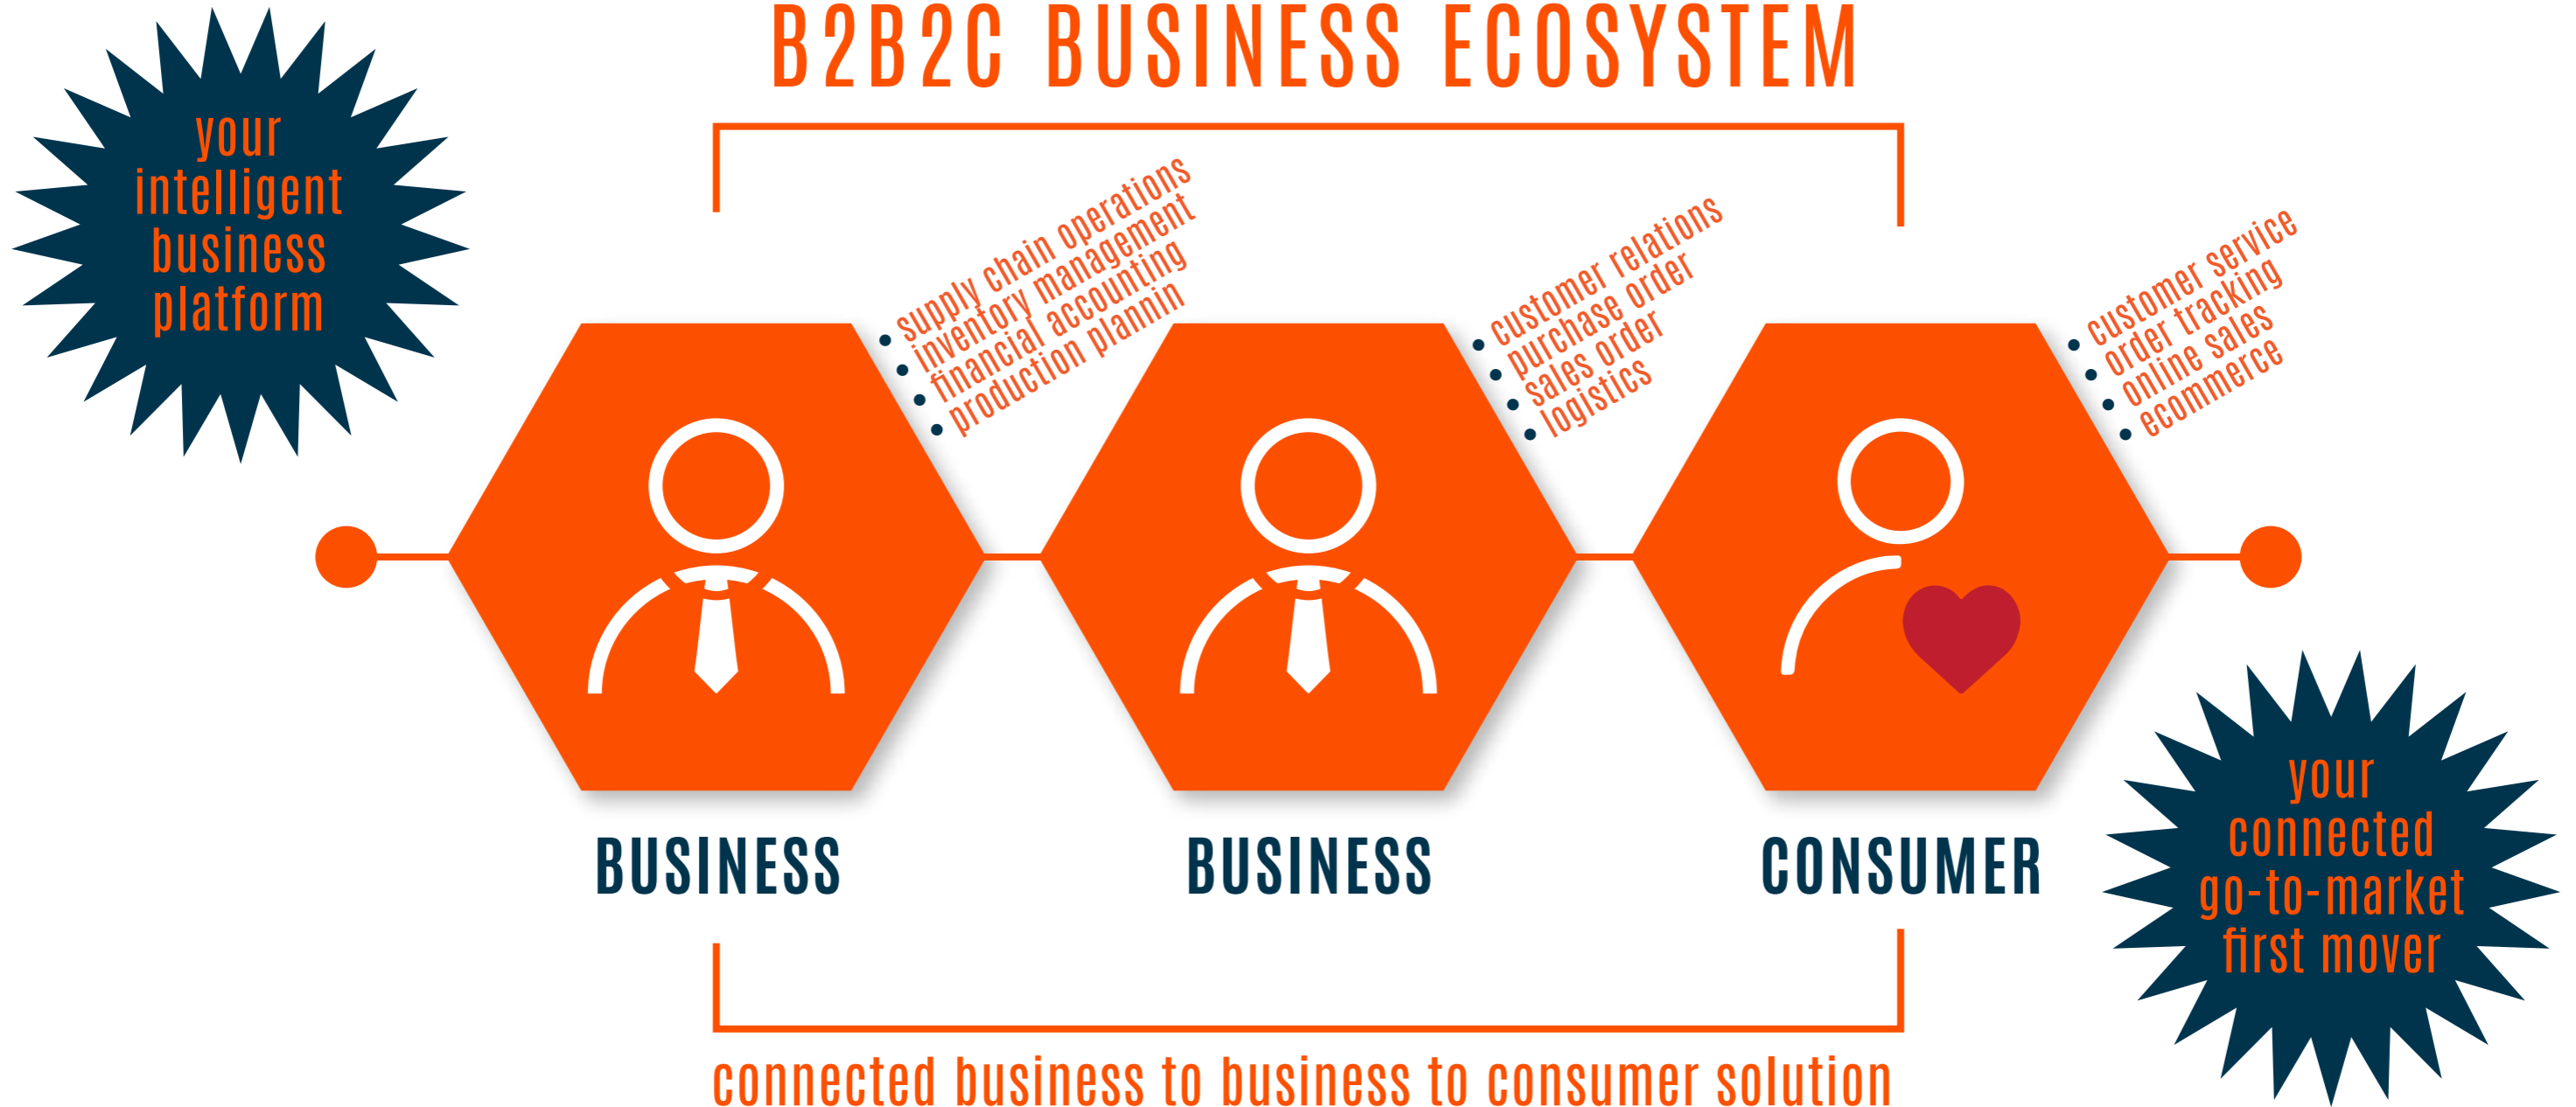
B2B2C BUSINESS ECOSYSTEM

your intelligent business platform

• supply chain operations
• inventory management
• financial accounting
• production plannin

• customer relations
• purchase order
• sales order
• logistics

• customer service
• order tracking
• online sales
• ecommerce

BUSINESS

BUSINESS

CONSUMER

your connected go-to-market first mover

connected business to business to consumer solution